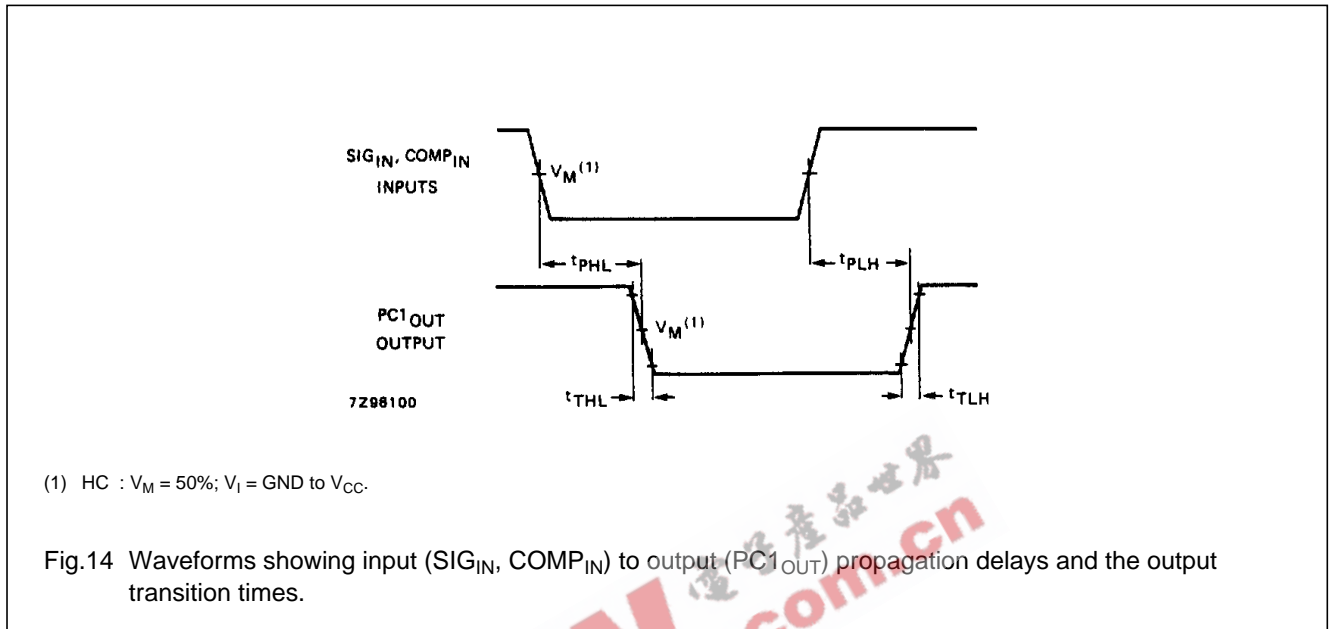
$SIG_{IN}$, $COMP_{IN}$
INPUTS

$V_M{}^{(1)}$

$t_{PHL}$

$t_{PLH}$

$PC1_{OUT}$
OUTPUT

$V_M{}^{(1)}$

$t_{THL}$

$t_{TLH}$

7Z98100

(1) HC : $V_M$ = 50%; $V_I$ = GND to $V_{CC}$.

Fig.14 Waveforms showing input ($SIG_{IN}$, $COMP_{IN}$) to output ($PC1_{OUT}$) propagation delays and the output transition times.

电子产品世界
.com.cn